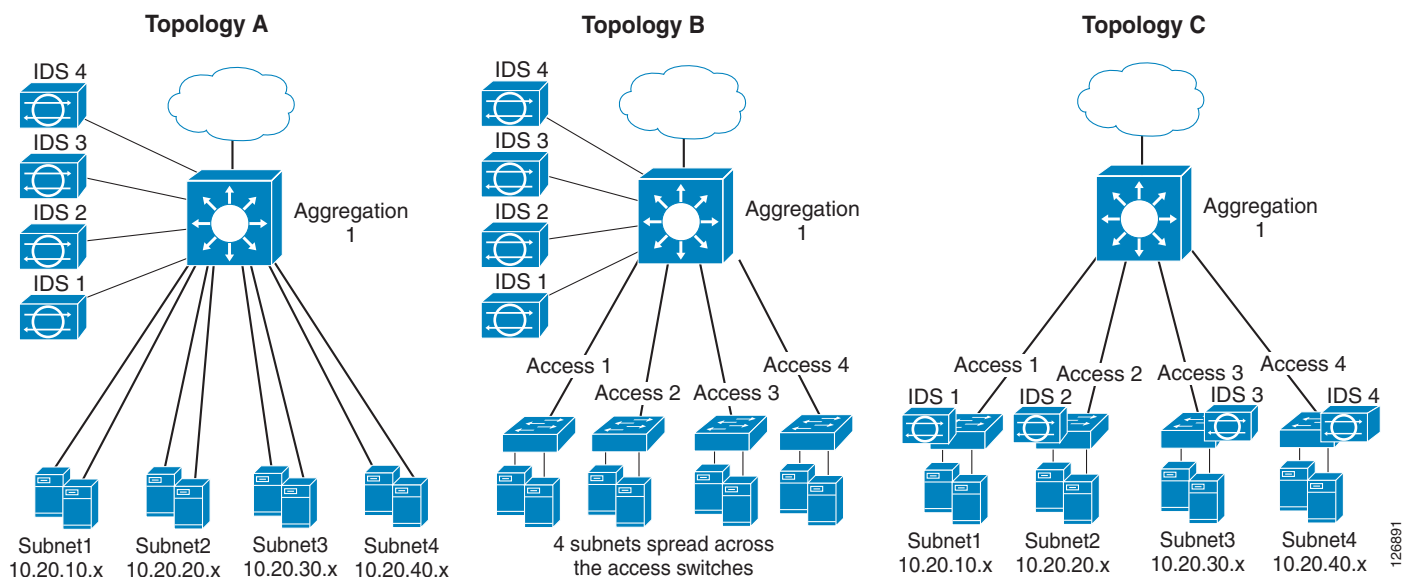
Topology A

IDS 4
IDS 3
IDS 2
IDS 1
Aggregation 1

Subnet1 10.20.10.x
Subnet2 10.20.20.x
Subnet3 10.20.30.x
Subnet4 10.20.40.x

Topology B

IDS 4
IDS 3
IDS 2
IDS 1
Aggregation 1

Access 1
Access 2
Access 3
Access 4

4 subnets spread across the access switches

Topology C

Aggregation 1

Access 1
Access 2
Access 3
Access 4
IDS 1
IDS 2
IDS 3
IDS 4

Subnet1 10.20.10.x
Subnet2 10.20.20.x
Subnet3 10.20.30.x
Subnet4 10.20.40.x

126891